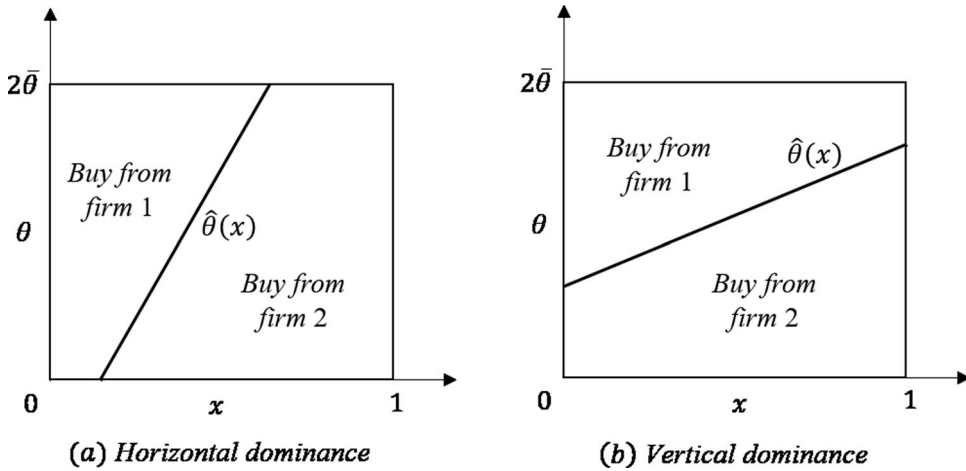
$2\bar{\theta}$

$\theta$

Buy from firm 1

$\hat{\theta}(x)$

Buy from firm 2

0

$x$

1

(a) Horizontal dominance

$2\bar{\theta}$

$\theta$

Buy from firm 1

$\hat{\theta}(x)$

Buy from firm 2

0

$x$

1

(b) Vertical dominance